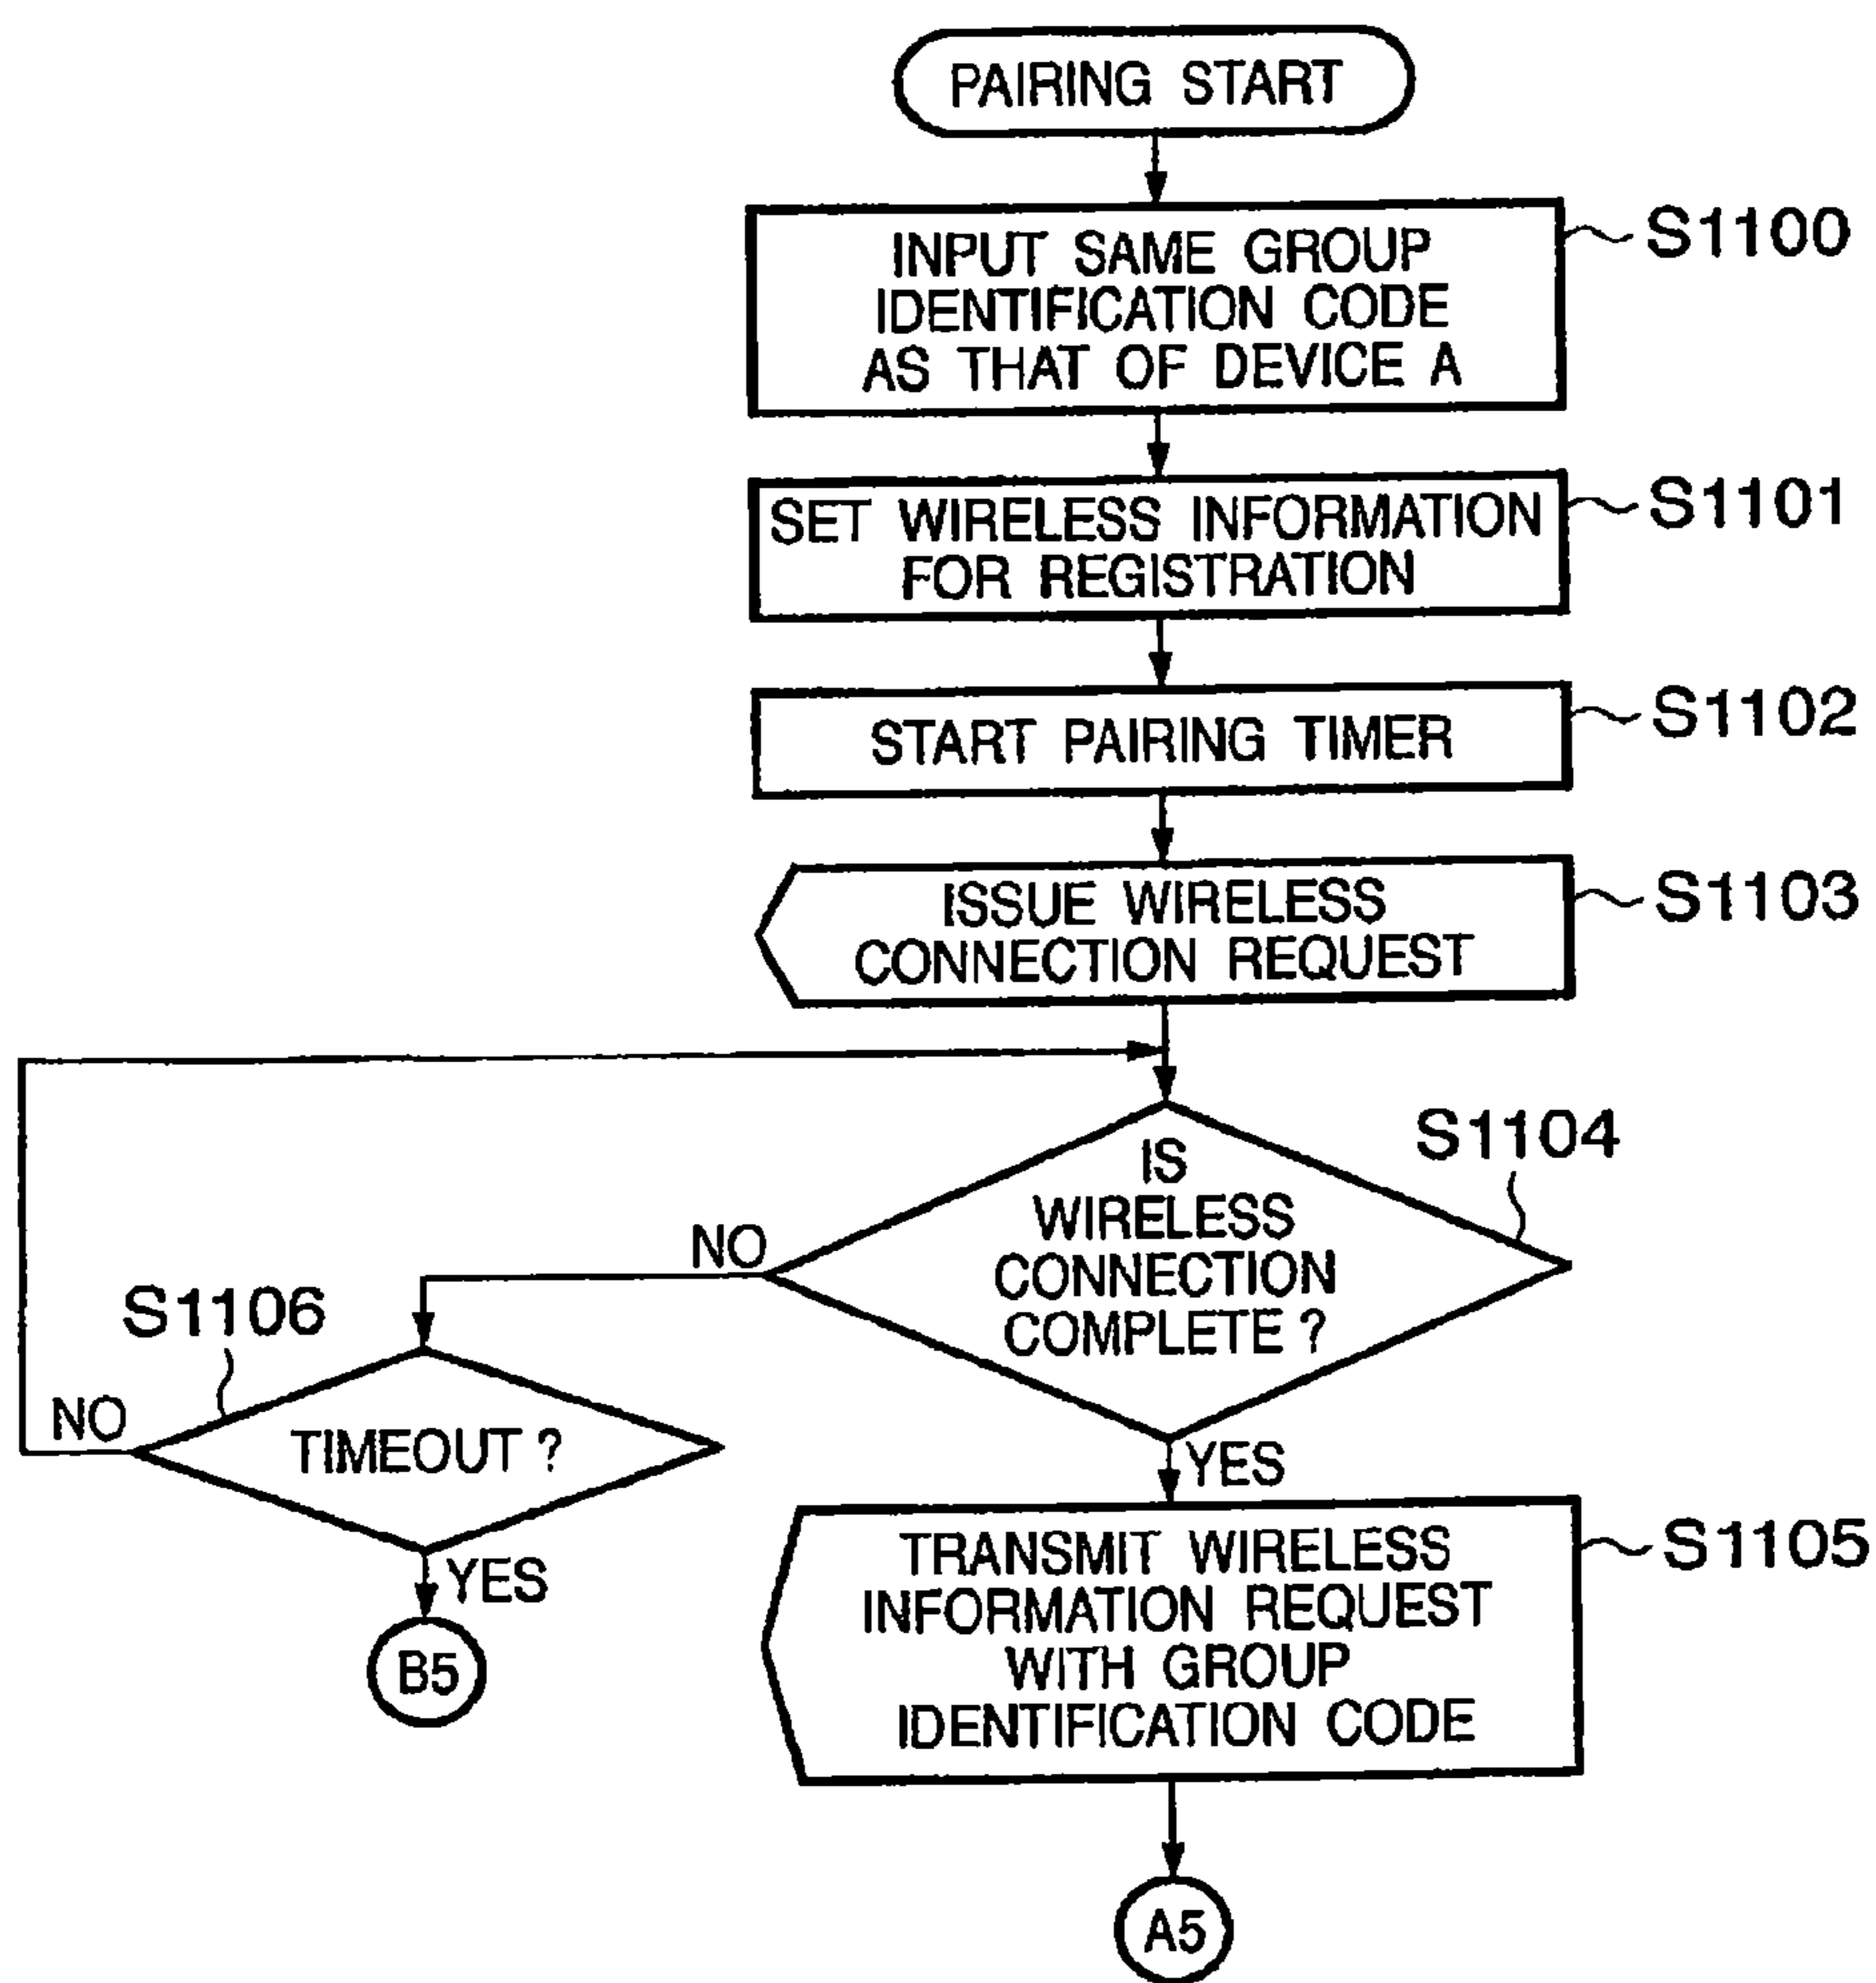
PAIRING START

INPUT SAME GROUP IDENTIFICATION CODE AS THAT OF DEVICE A

S1100

SET WIRELESS INFORMATION FOR REGISTRATION

S1101

START PAIRING TIMER

S1102

ISSUE WIRELESS CONNECTION REQUEST

S1103

S1104

IS WIRELESS CONNECTION COMPLETE ?

NO

YES

S1106

TIMEOUT ?

NO

YES

B5

TRANSMIT WIRELESS INFORMATION REQUEST WITH GROUP IDENTIFICATION CODE

S1105

A5